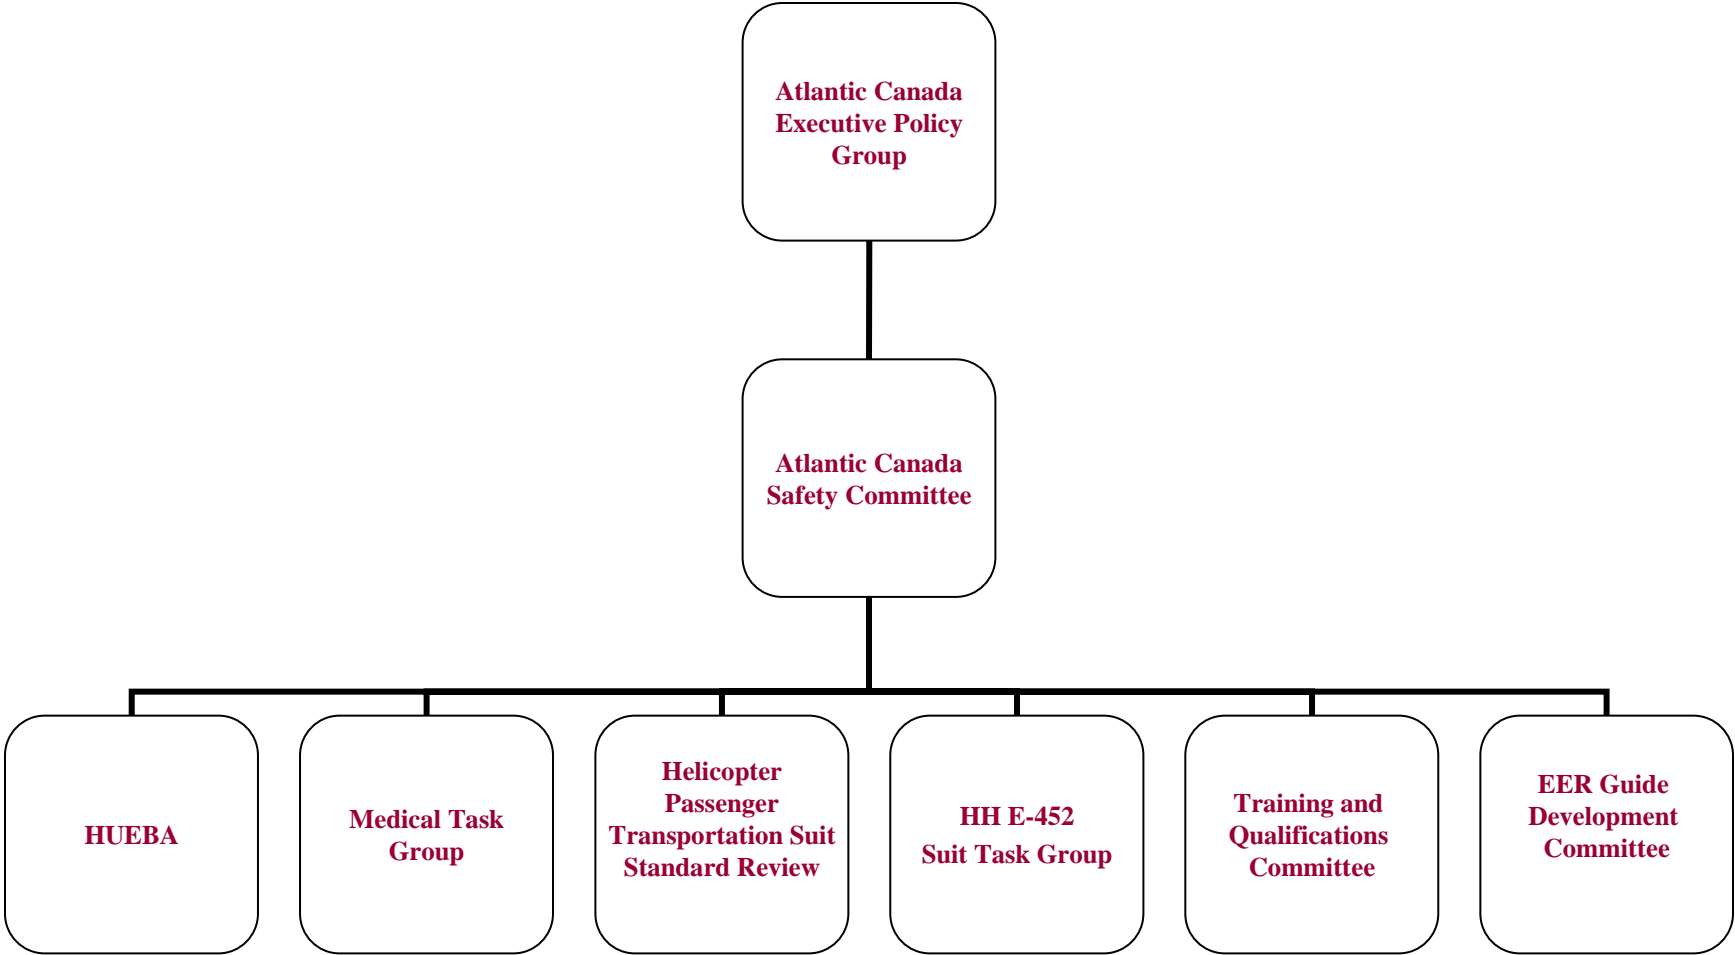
Atlantic Canada Executive Policy Group

Atlantic Canada Safety Committee

HUEBA

Medical Task Group

Helicopter Passenger Transportation Suit Standard Review

HH E-452 Suit Task Group

Training and Qualifications Committee

EER Guide Development Committee